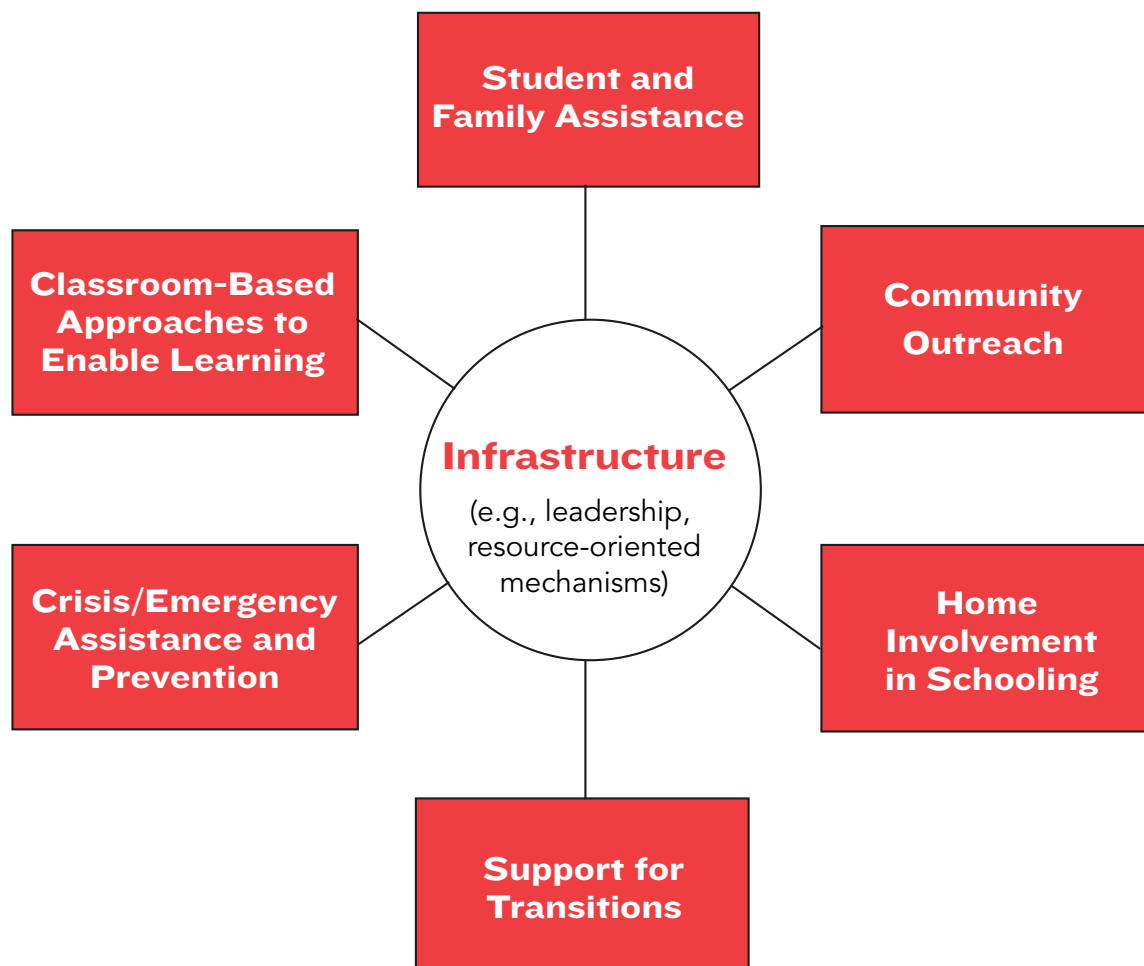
Student and Family Assistance

Classroom-Based Approaches to Enable Learning

Community Outreach

Infrastructure

(e.g., leadership, resource-oriented mechanisms)

Crisis/Emergency Assistance and Prevention

Home Involvement in Schooling

Support for Transitions